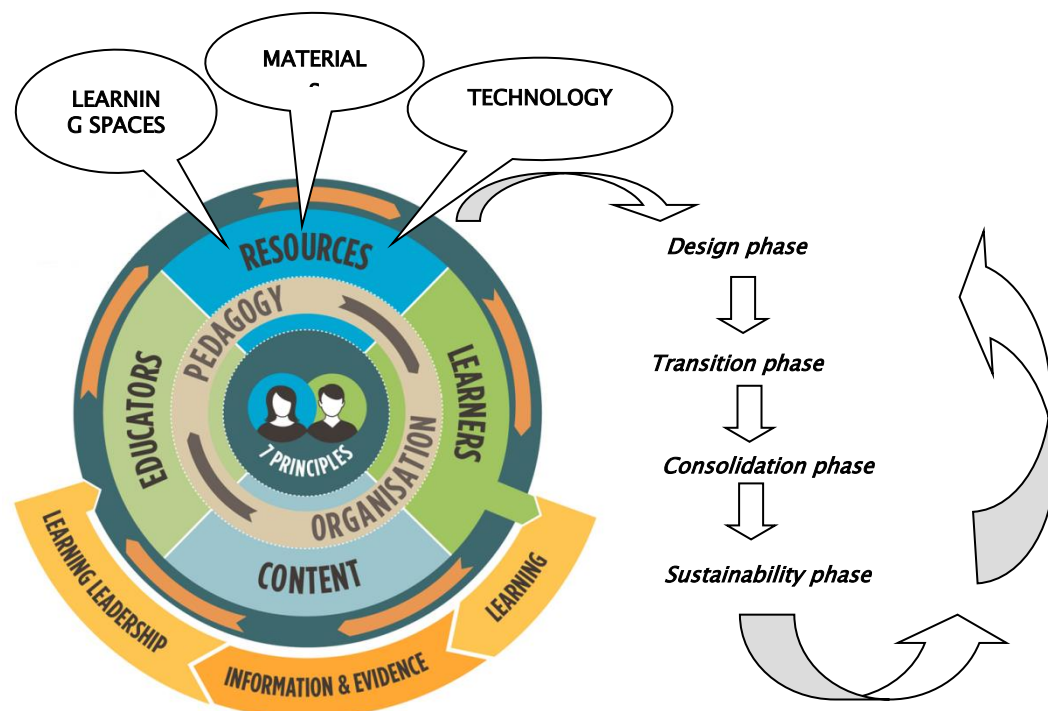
LEARNIN G SPACES

MATERIAL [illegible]

TECHNOLOGY

RESOURCES

PEDAGOGY

EDUCATORS

LEARNERS

7 PRINCIPLES

ORGANISATION

CONTENT

LEARNING LEADERSHIP

INFORMATION & EVIDENCE

LEARNING

Design phase

Transition phase

Consolidation phase

Sustainability phase